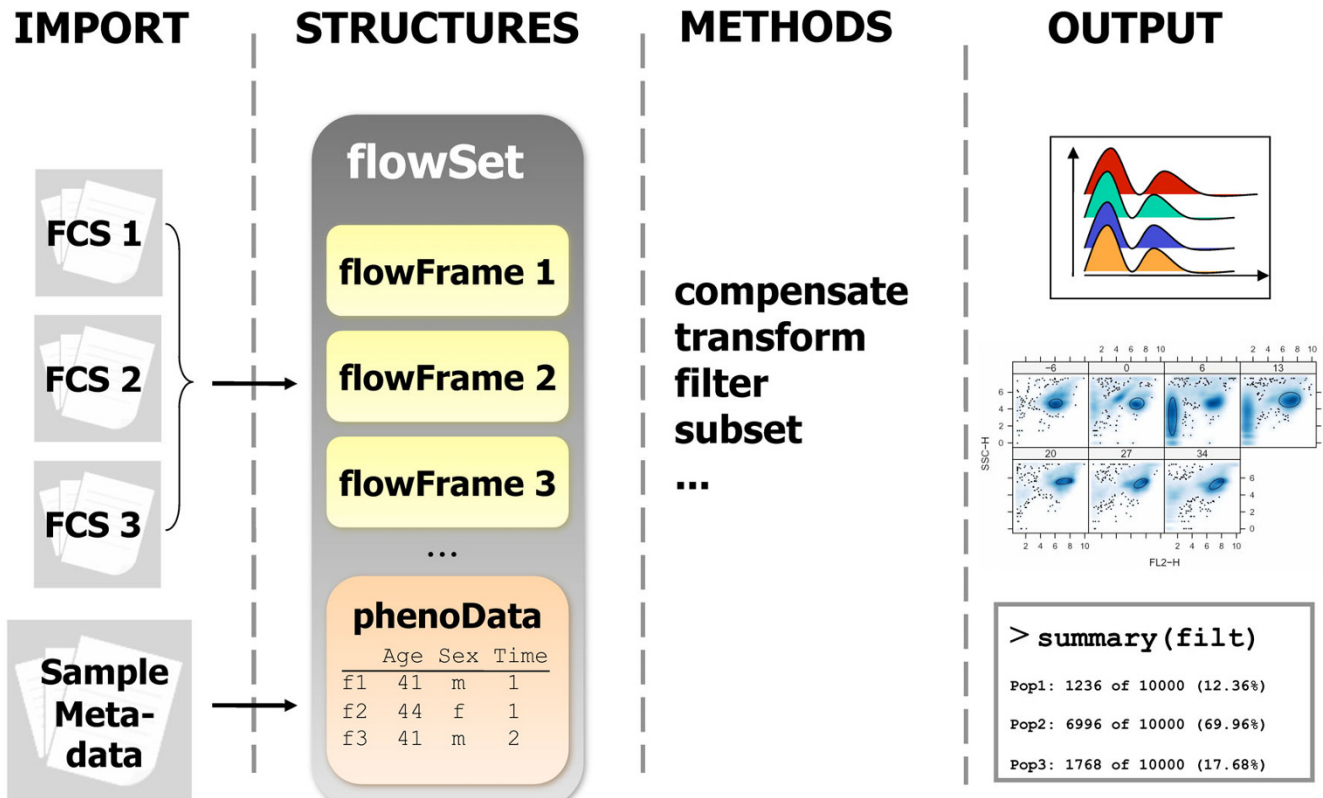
IMPORT

FCS 1

FCS 2

FCS 3

Sample Meta-data

STRUCTURES

flowSet

flowFrame 1

flowFrame 2

flowFrame 3

...

phenoData

| | Age | Sex | Time |
|---|---|---|---|
| f1 | 41 | m | 1 |
| f2 | 44 | f | 1 |
| f3 | 41 | m | 2 |

METHODS

compensate
transform
filter
subset
...

OUTPUT

-6 0 6 13 20 27 34
2 4 6 8 10
SSC-H
FL2-H

> summary(filt)

Pop1: 1236 of 10000 (12.36%)

Pop2: 6996 of 10000 (69.96%)

Pop3: 1768 of 10000 (17.68%)